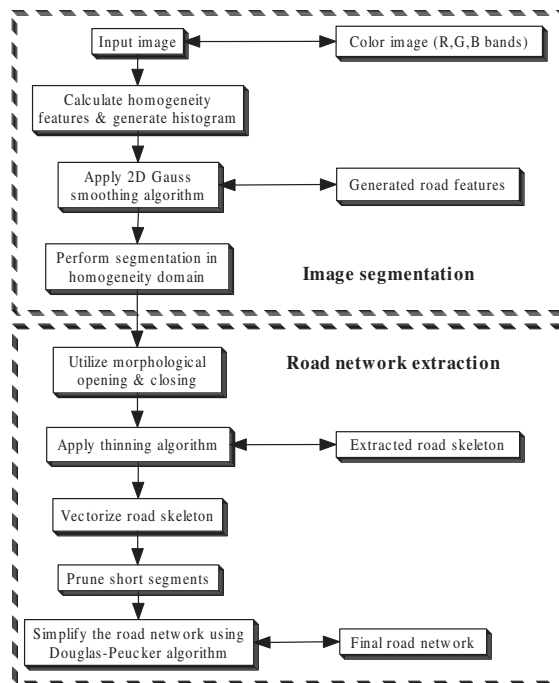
Input image

Color image (R,G,B bands)

Calculate homogeneity features & generate histogram

Apply 2D Gauss smoothing algorithm

Generated road features

Perform segmentation in homogeneity domain

Image segmentation

Utilize morphological opening & closing

Road network extraction

Apply thinning algorithm

Extracted road skeleton

Vectorize road skeleton

Prune short segments

Simplify the road network using Douglas-Peucker algorithm

Final road network